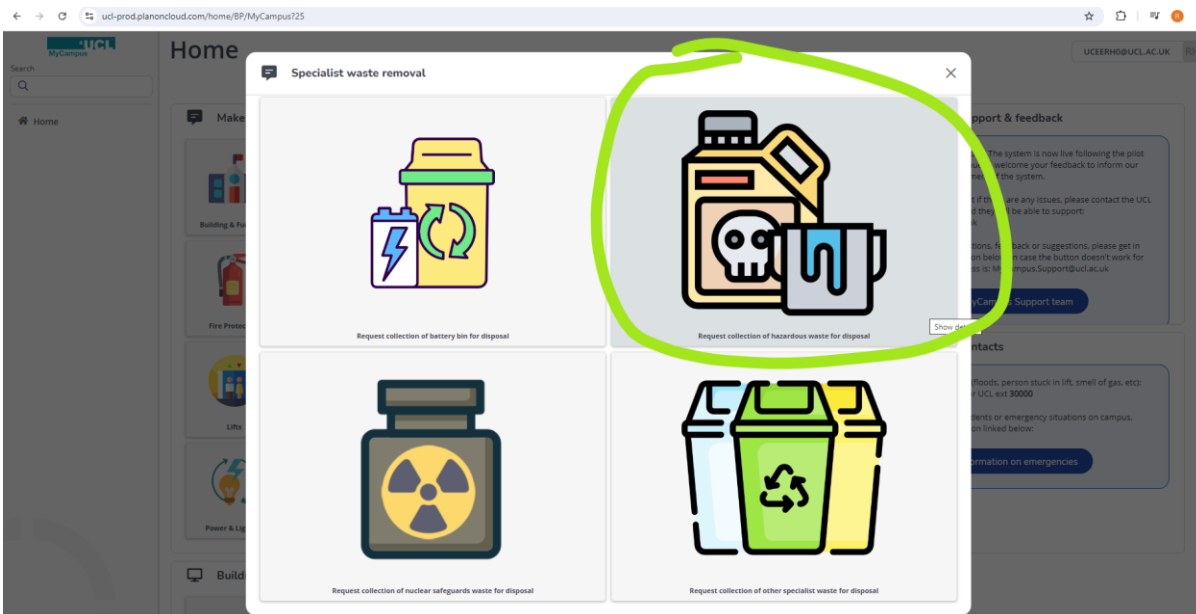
ucl-prod.planoncloud.com/home/BP/MyCampus?25

UCL MyCampus

Search

Home

Home

UCEERH0@UCL.AC.UK

Make

Building & Fu

Fire Protec

Lifts

Power & Lig

Build

Specialist waste removal

Request collection of battery bin for disposal

Request collection of hazardous waste for disposal

Show det

Request collection of nuclear safeguards waste for disposal

Request collection of other specialist waste for disposal

pport & feedback

The system is now live following the pilot welcome your feedback to inform our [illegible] of the system.

If there are any issues, please contact the UCL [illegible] they'll be able to support:

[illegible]tions, feedback or suggestions, please get in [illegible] on below in case the button doesn't work for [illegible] is: MyCampus.Support@ucl.ac.uk

MyCampus Support team

ntacts

(floods, person stuck in lift, smell of gas, etc): UCL ext 30000

dents or emergency situations on campus, on linked below:

formation on emergencies